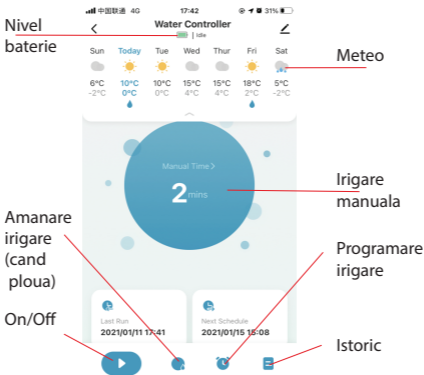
Nivel baterie

中国联通 4G 17:42 31%

Water Controller

Idle

| Sun | Today | Tue | Wed | Thur | Fri | Sat |
|---|---|---|---|---|---|---|
| 6°C | 10°C | 10°C | 15°C | 15°C | 18°C | 5°C |
| -2°C | 0°C | 0°C | 4°C | 4°C | 2°C | -2°C |

Meteo

Manual Time >

2 mins

Irigare manuala

Amanare irigare (cand ploua)

Programare irigare

Last Run
2021/01/11 17:41

Next Schedule
2021/01/15 18:08

On/Off

Istoric